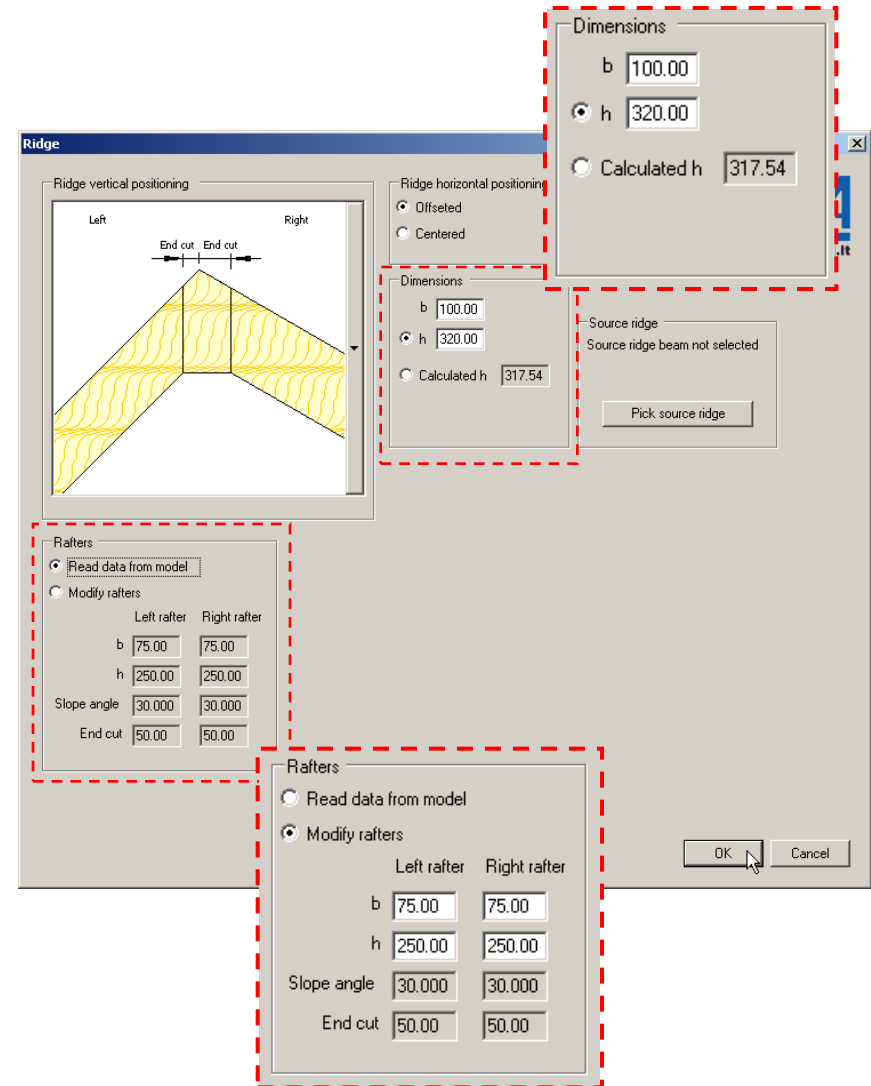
Dimensions
b 100.00
h 320.00
Calculated h 317.54

Ridge

Ridge vertical positioning
Left
Right
End cut End cut

Ridge horizontal positioning
Offseted
Centered

Dimensions
b 100.00
h 320.00
Calculated h 317.54

Source ridge
Source ridge beam not selected
Pick source ridge

Rafters
Read data from model
Modify rafters

| | Left rafter | Right rafter |
|---|---|---|
| b | 75.00 | 75.00 |
| h | 250.00 | 250.00 |
| Slope angle | 30.000 | 30.000 |
| End cut | 50.00 | 50.00 |

OK Cancel

Rafters
Read data from model
Modify rafters

| | Left rafter | Right rafter |
|---|---|---|
| b | 75.00 | 75.00 |
| h | 250.00 | 250.00 |
| Slope angle | 30.000 | 30.000 |
| End cut | 50.00 | 50.00 |